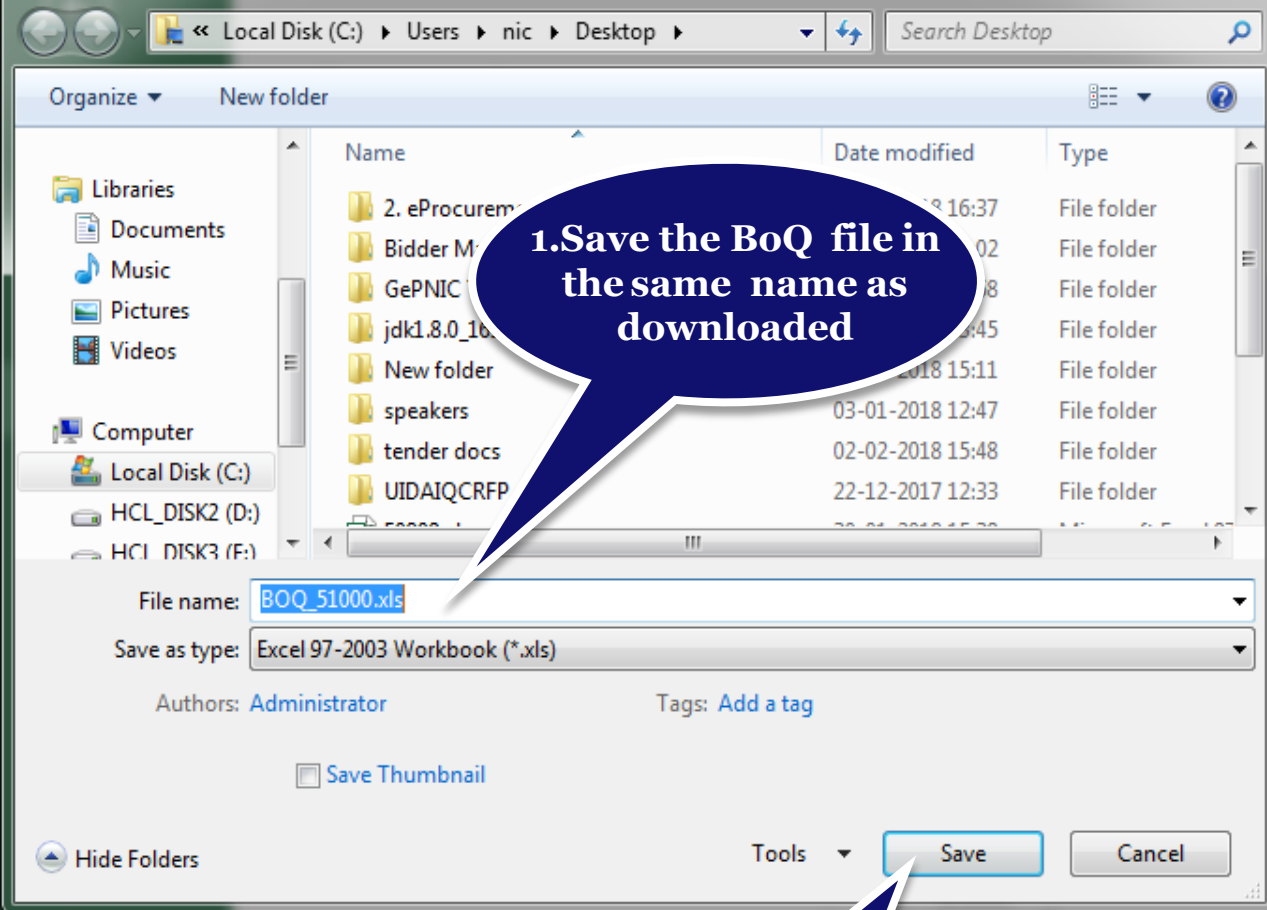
« Local Disk (C:) ▸ Users ▸ nic ▸ Desktop ▸

Search Desktop

Organize ▾ New folder

Libraries
Documents
Music
Pictures
Videos

Computer
Local Disk (C:)
HCL_DISK2 (D:)
HCL_DISK3 (E:)

| Name | Date modified | Type |
|---|---|---|
| 2. eProcurem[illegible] | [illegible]18 16:37 | File folder |
| Bidder M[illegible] | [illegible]02 | File folder |
| GePNIC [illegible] | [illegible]8 | File folder |
| jdk1.8.0_16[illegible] | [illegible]45 | File folder |
| New folder | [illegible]2018 15:11 | File folder |
| speakers | 03-01-2018 12:47 | File folder |
| tender docs | 02-02-2018 15:48 | File folder |
| UIDAIQCRFP | 22-12-2017 12:33 | File folder |

1.Save the BoQ file in the same name as downloaded

File name: BOQ_51000.xls

Save as type: Excel 97-2003 Workbook (*.xls)

Authors: Administrator

Tags: Add a tag

Save Thumbnail

Hide Folders

Tools ▾

Save

Cancel